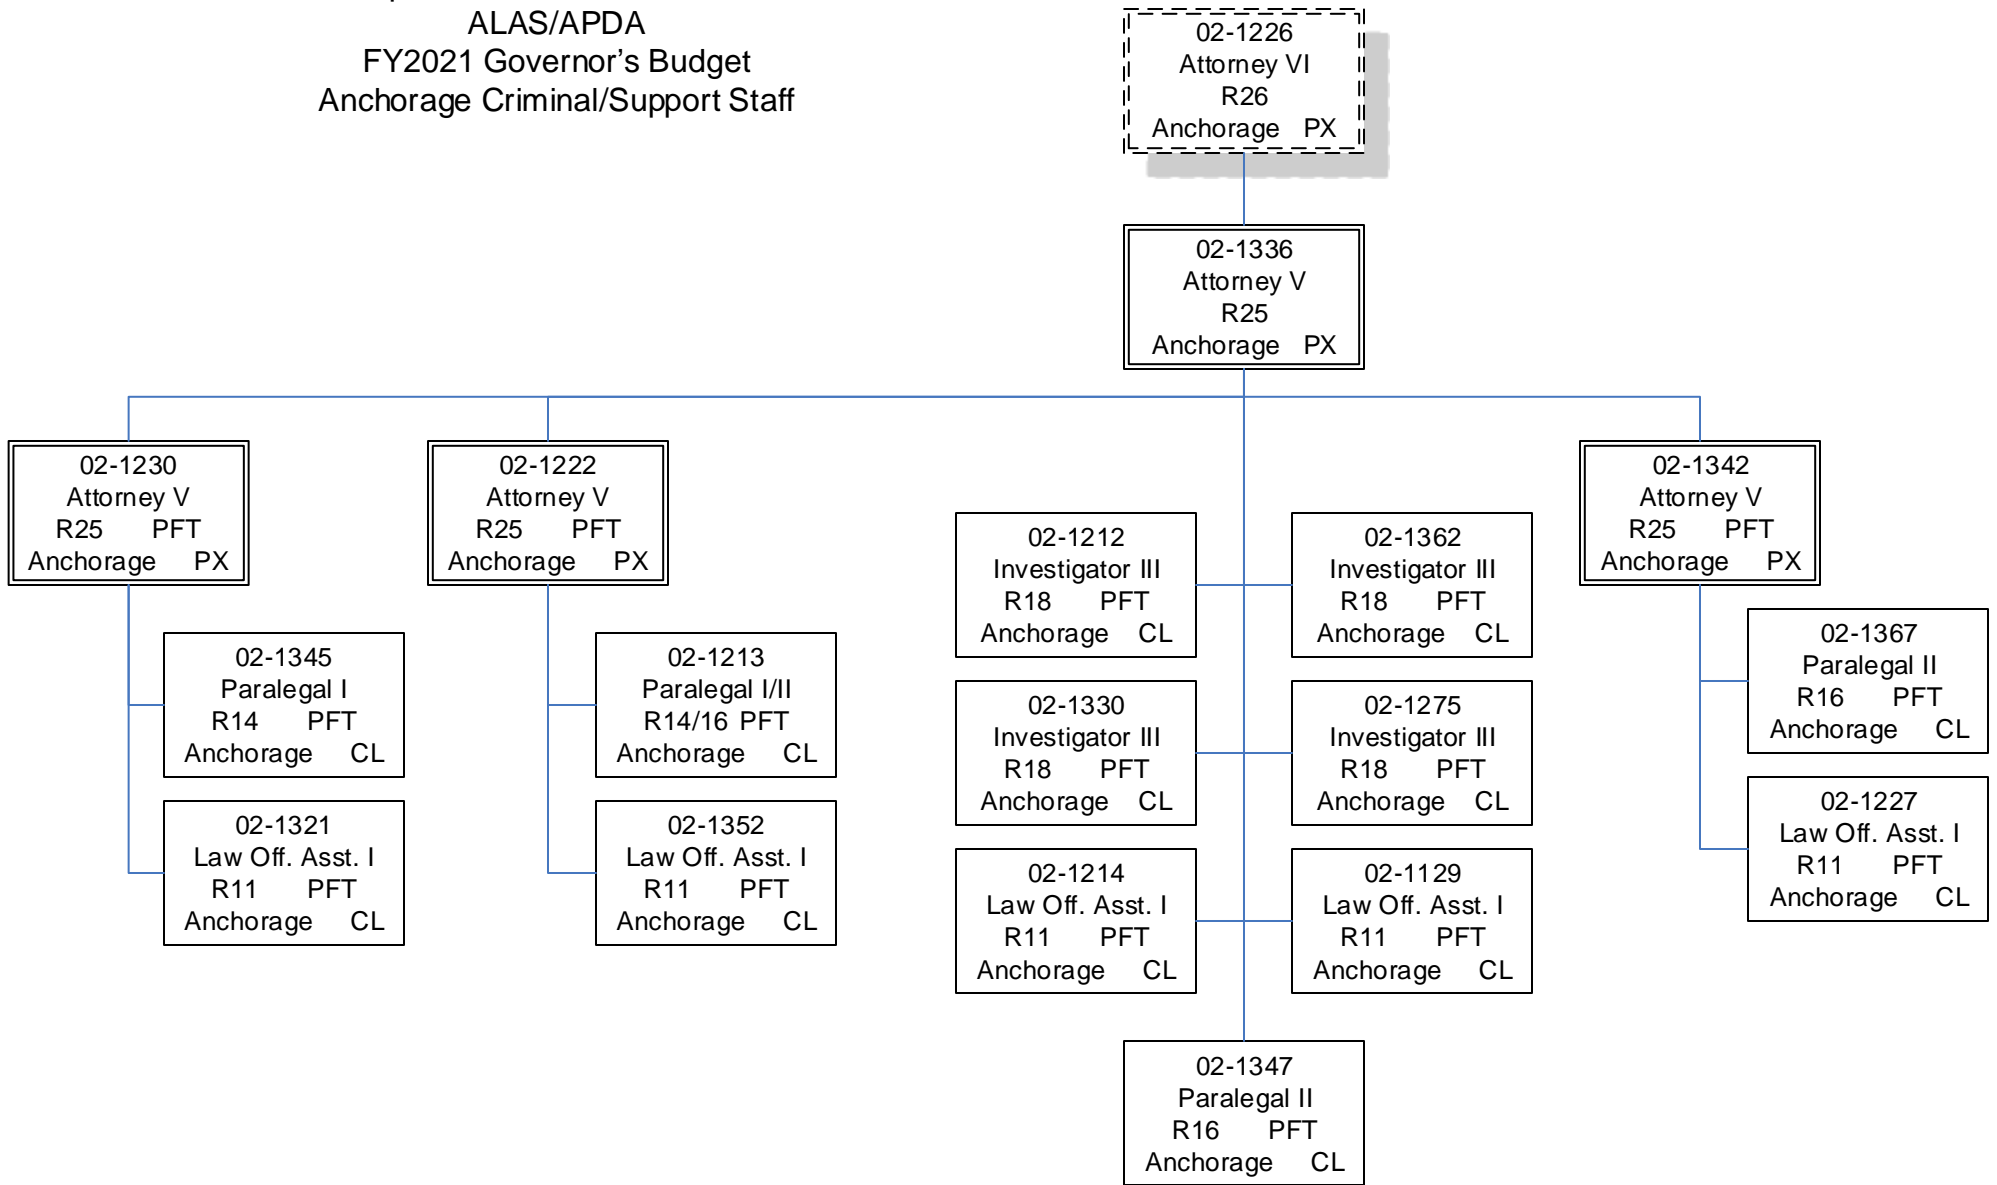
ALAS/APDA
FY2021 Governor's Budget
Anchorage Criminal/Support Staff

02-1226
Attorney VI
R26
Anchorage PX

02-1336
Attorney V
R25
Anchorage PX

02-1230
Attorney V
R25 PFT
Anchorage PX

02-1345
Paralegal I
R14 PFT
Anchorage CL

02-1321
Law Off. Asst. I
R11 PFT
Anchorage CL

02-1222
Attorney V
R25 PFT
Anchorage PX

02-1213
Paralegal I/II
R14/16 PFT
Anchorage CL

02-1352
Law Off. Asst. I
R11 PFT
Anchorage CL

02-1212
Investigator III
R18 PFT
Anchorage CL

02-1362
Investigator III
R18 PFT
Anchorage CL

02-1330
Investigator III
R18 PFT
Anchorage CL

02-1275
Investigator III
R18 PFT
Anchorage CL

02-1214
Law Off. Asst. I
R11 PFT
Anchorage CL

02-1129
Law Off. Asst. I
R11 PFT
Anchorage CL

02-1347
Paralegal II
R16 PFT
Anchorage CL

02-1342
Attorney V
R25 PFT
Anchorage PX

02-1367
Paralegal II
R16 PFT
Anchorage CL

02-1227
Law Off. Asst. I
R11 PFT
Anchorage CL